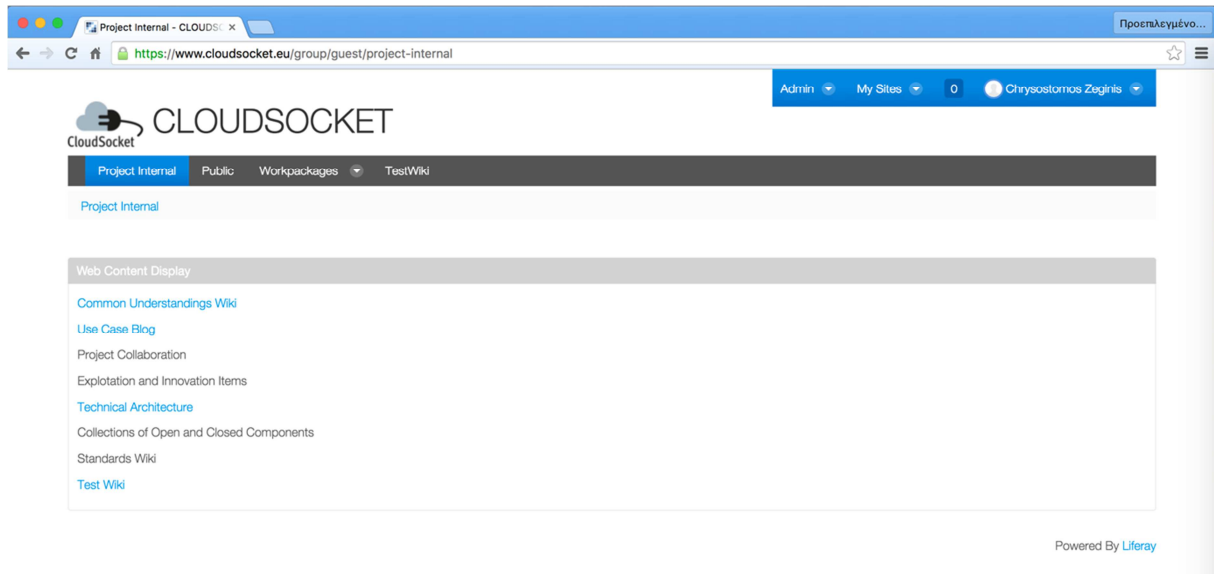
Project Internal - CLOUDS( ×

Προεπιλεγμένο...

https://www.cloudsocket.eu/group/guest/project-internal

Admin My Sites 0 Chrysostomos Zeginis

CloudSocket CLOUDSOCKET

Project Internal Public Workpackages TestWiki

Project Internal

Web Content Display

Common Understandings Wiki

Use Case Blog

Project Collaboration

Explotation and Innovation Items

Technical Architecture

Collections of Open and Closed Components

Standards Wiki

Test Wiki

Powered By Liferay